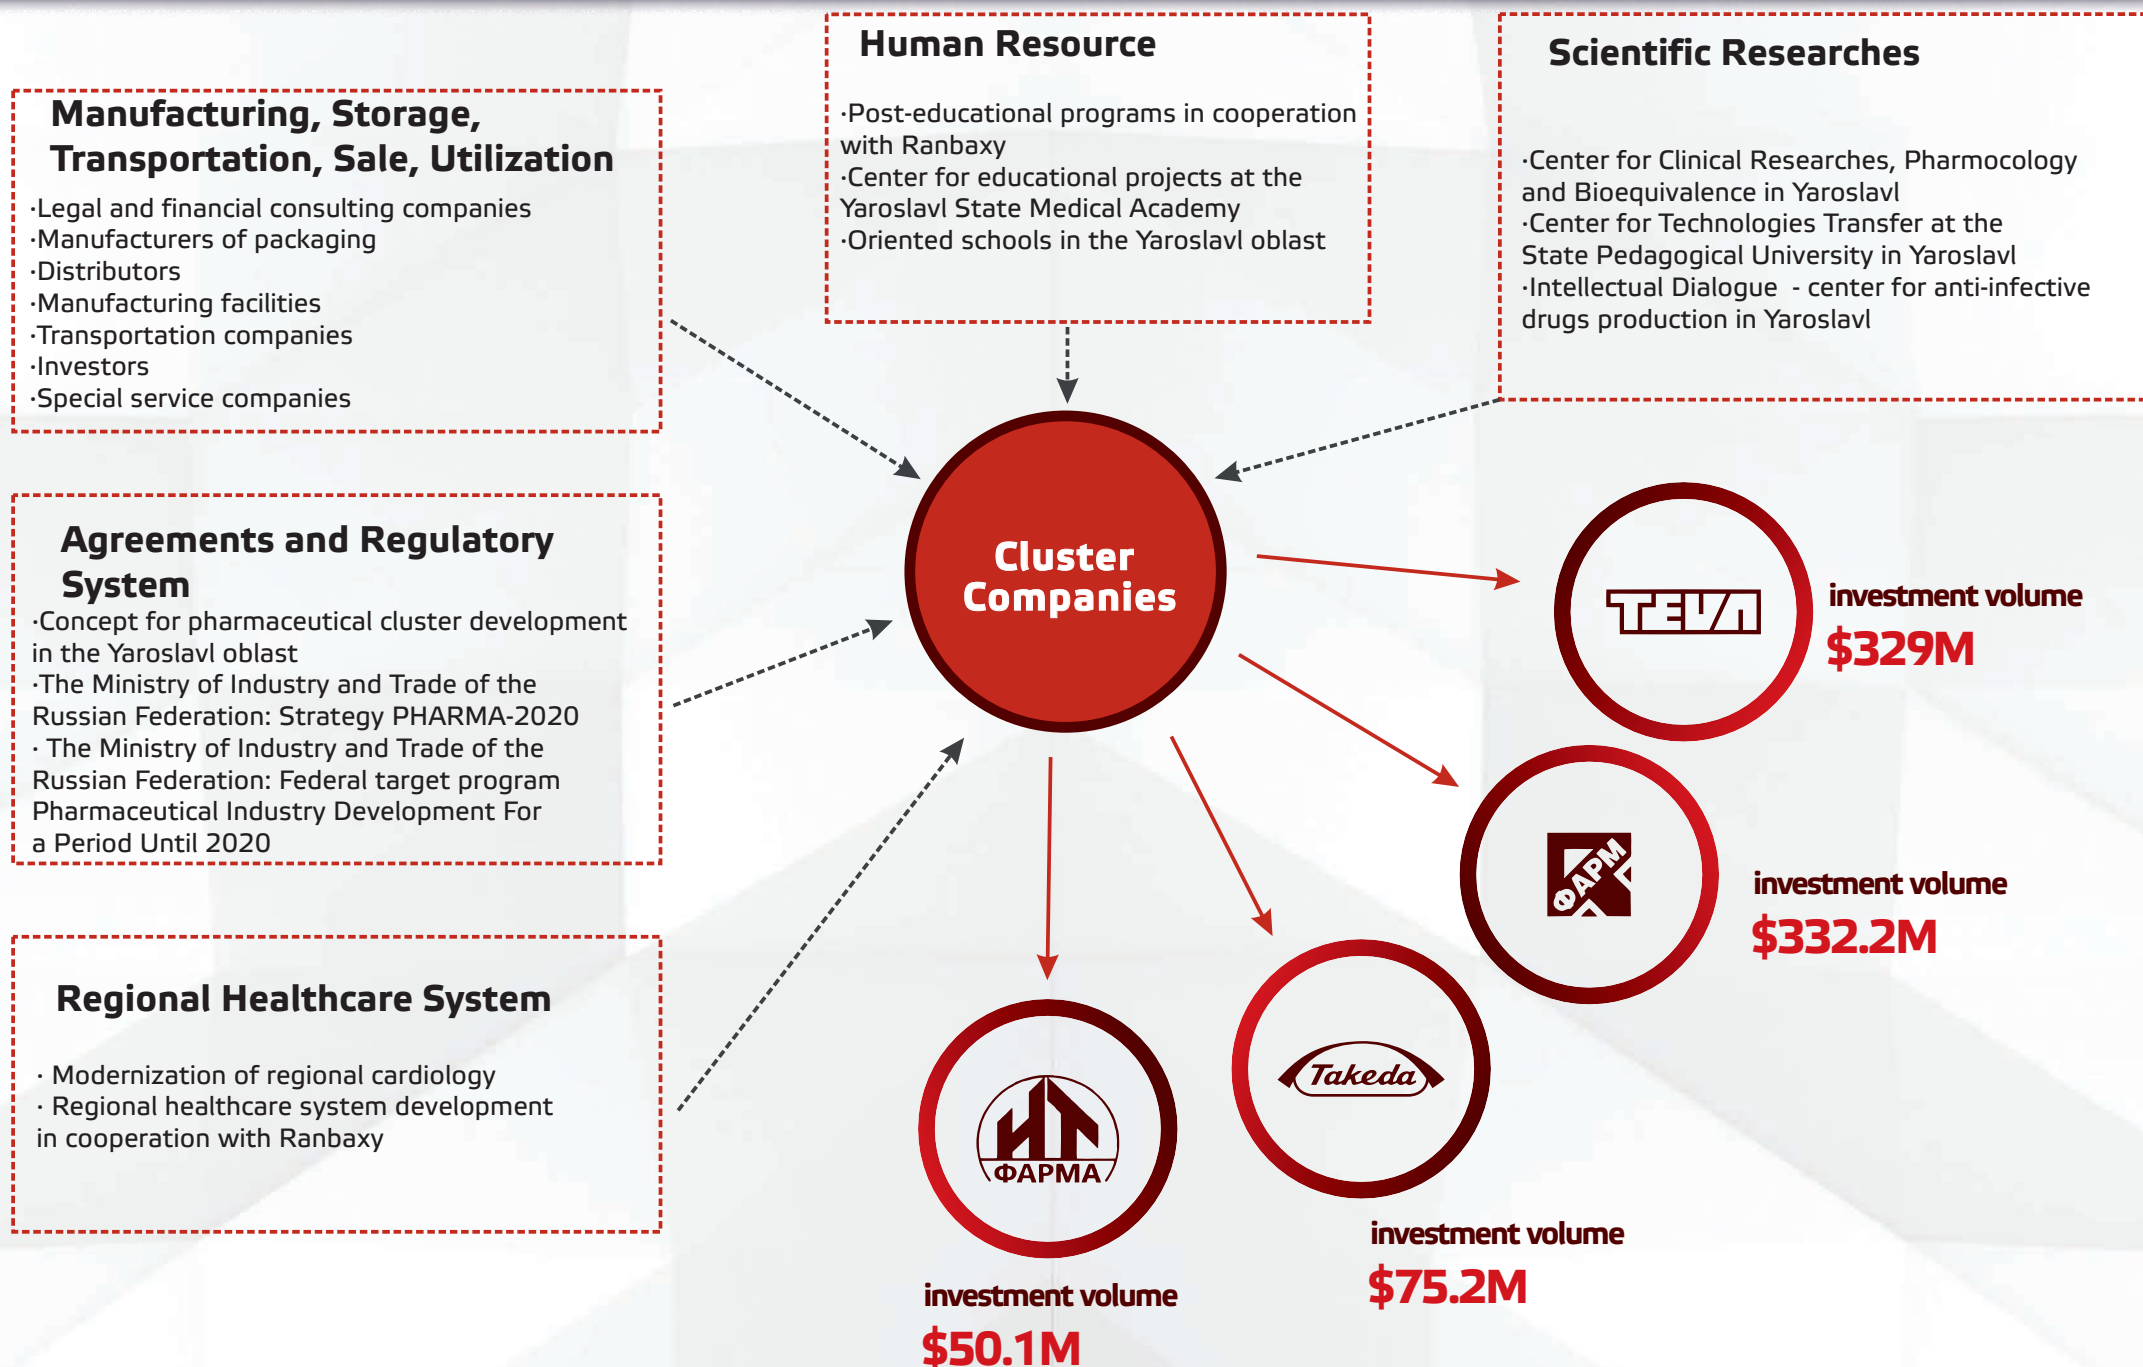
Manufacturing, Storage, Transportation, Sale, Utilization

·Legal and financial consulting companies
·Manufacturers of packaging
·Distributors
·Manufacturing facilities
·Transportation companies
·Investors
·Special service companies

Human Resource

·Post-educational programs in cooperation with Ranbaxy
·Center for educational projects at the Yaroslavl State Medical Academy
·Oriented schools in the Yaroslavl oblast

Scientific Researches

·Center for Clinical Researches, Pharmocology and Bioequivalence in Yaroslavl
·Center for Technologies Transfer at the State Pedagogical University in Yaroslavl
·Intellectual Dialogue - center for anti-infective drugs production in Yaroslavl

Agreements and Regulatory System

·Concept for pharmaceutical cluster development in the Yaroslavl oblast
·The Ministry of Industry and Trade of the Russian Federation: Strategy PHARMA-2020
· The Ministry of Industry and Trade of the Russian Federation: Federal target program Pharmaceutical Industry Development For a Period Until 2020

Regional Healthcare System

· Modernization of regional cardiology
· Regional healthcare system development in cooperation with Ranbaxy

Cluster Companies

TEVA
investment volume
$329M

ФАРМ
investment volume
$332.2M

Takeda
investment volume
$75.2M

ФАРМА
investment volume
$50.1M